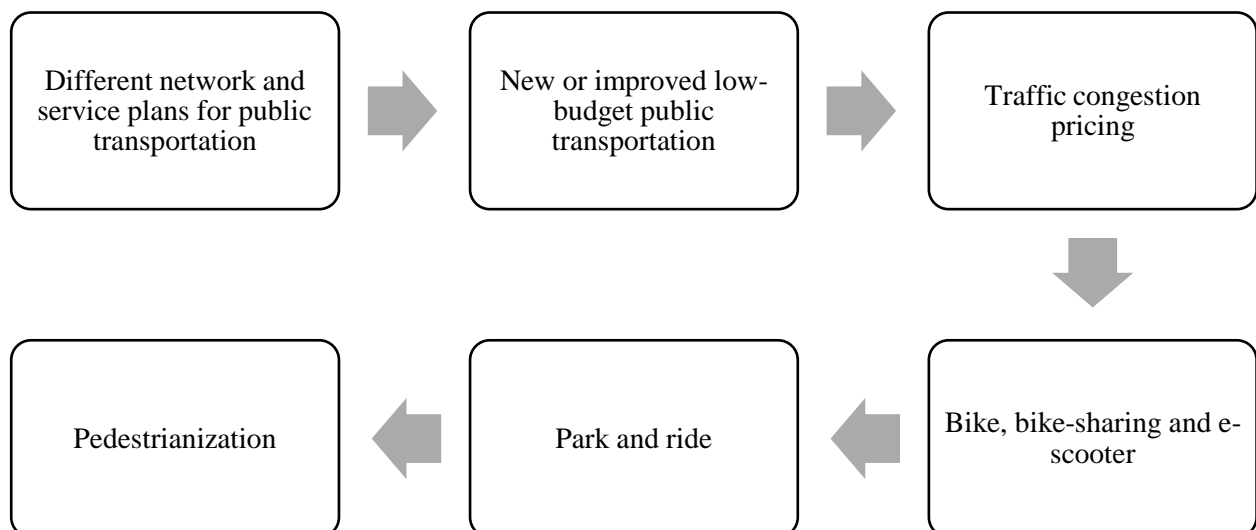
Different network and service plans for public transportation

New or improved low-budget public transportation

Traffic congestion pricing

Bike, bike-sharing and e-scooter

Park and ride

Pedestrianization